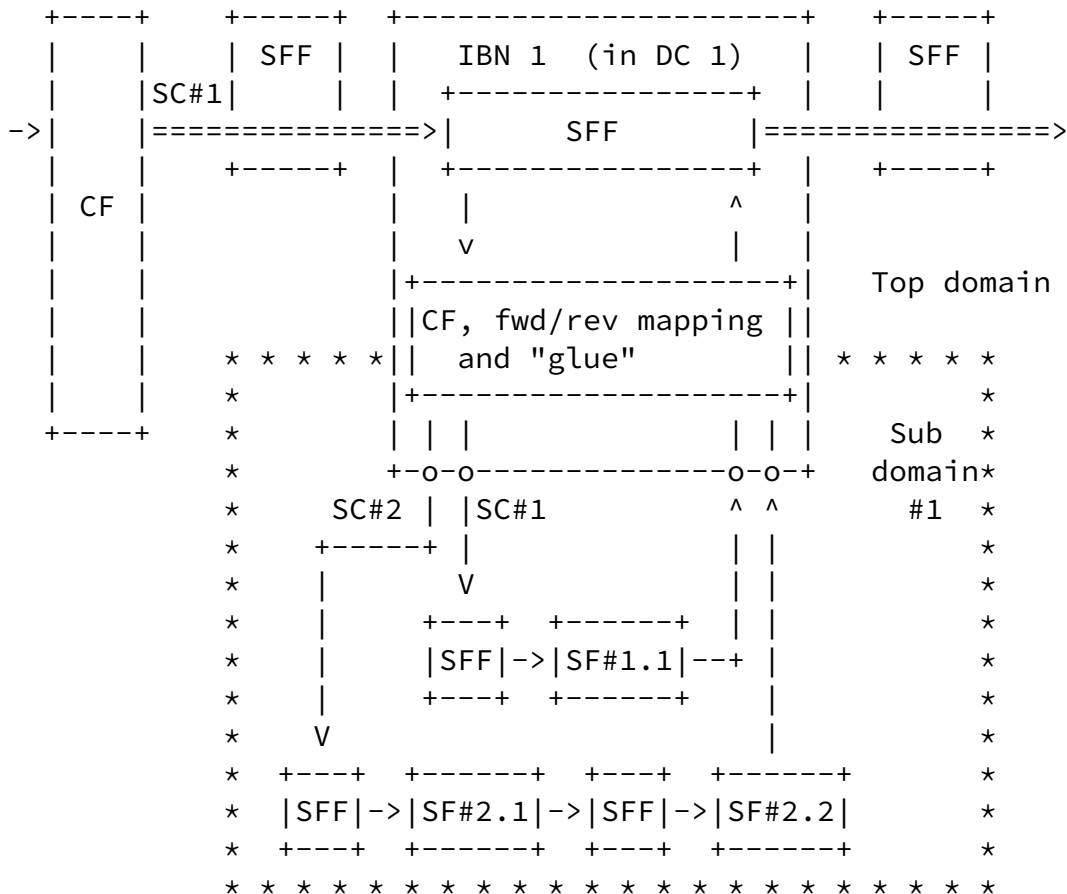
```
 +----+     +-----+  +----------------------+   +-----+
 |    |     | SFF |  |   IBN 1  (in DC 1)   |   | SFF |
 |    |SC#1|     |  |  +----------------+  |   |     |
->|    |===============>|      SFF       |================>
 |    |     +-----+  |  +----------------+  |   +-----+
 | CF |              |   |            ^     |
 |    |              |   v            |     |
 |    |              |+--------------------+|   Top domain
 |    |              ||CF, fwd/rev mapping ||
 |    |     * * * * *||  and "glue"        || * * * * *
 |    |     *        |+--------------------+|         *
 +----+     *        | | |              | | |   Sub   *
            *        +-o-o--------------o-o-+   domain*
            *     SC#2 | |SC#1          ^ ^       #1  *
            *    +-----+ |              | |           *
            *    |       V              | |           *
            *    |     +---+  +------+  | |           *
            *    |     |SFF|->|SF#1.1|--+ |           *
            *    |     +---+  +------+    |           *
            *    V                        |           *
            *  +---+  +------+  +---+  +------+       *
            *  |SFF|->|SF#2.1|->|SFF|->|SF#2.2|       *
            *  +---+  +------+  +---+  +------+       *
            * * * * * * * * * * * * * * * * * * * * * *
```